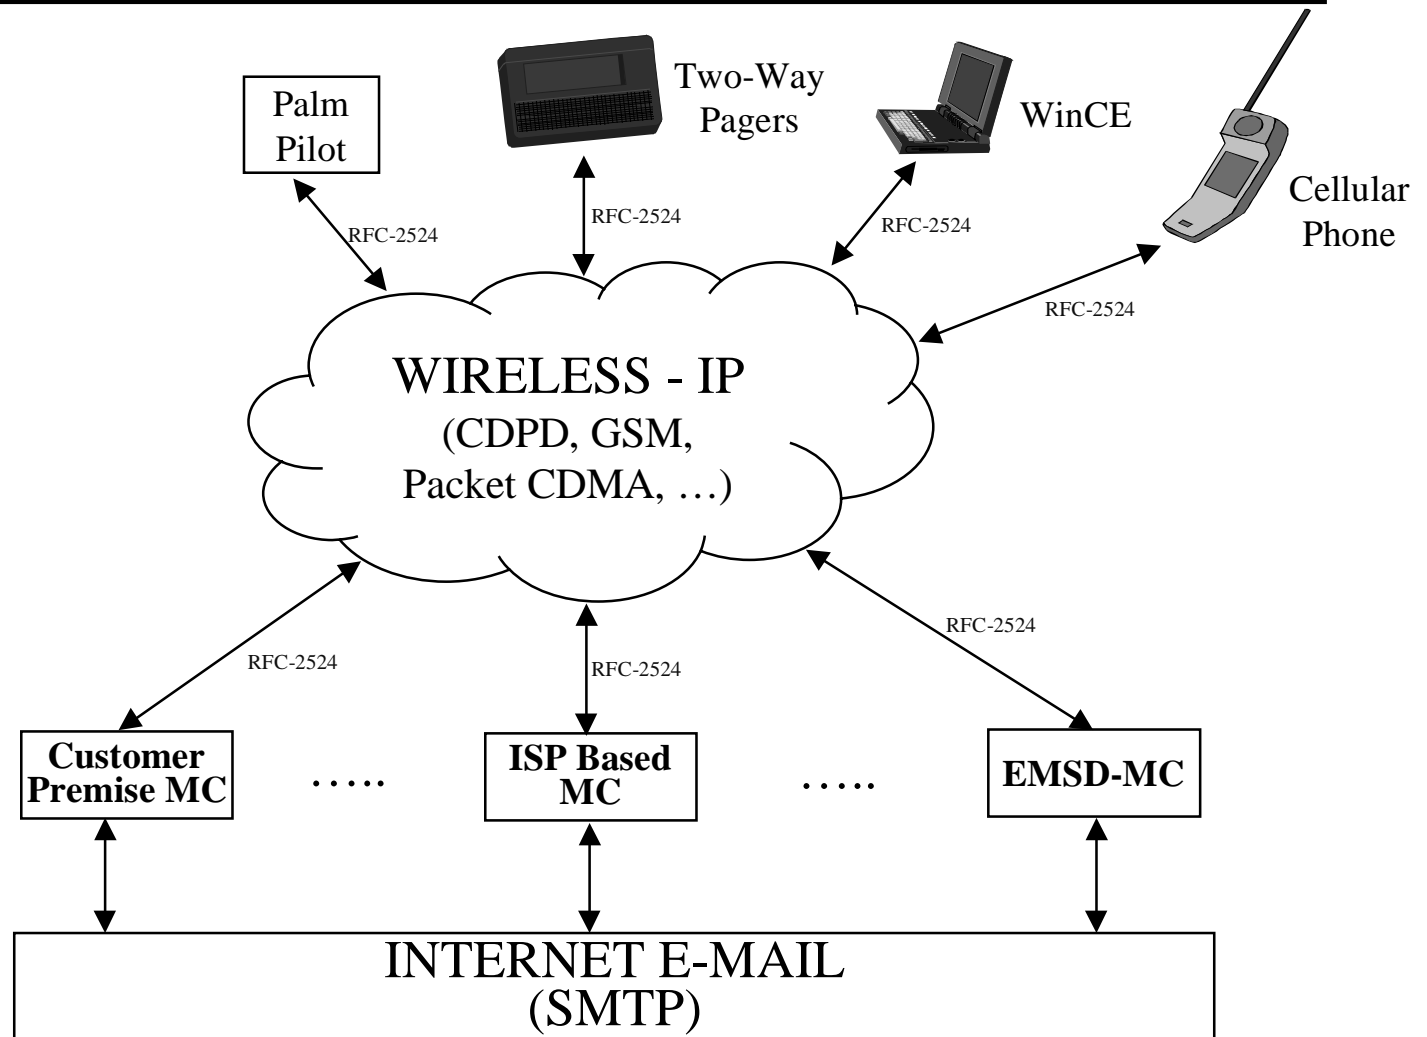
Palm Pilot

Two-Way Pagers

WinCE

Cellular Phone

RFC-2524

RFC-2524

RFC-2524

RFC-2524

WIRELESS - IP
(CDPD, GSM, Packet CDMA, …)

RFC-2524

RFC-2524

RFC-2524

Customer Premise MC

.....

ISP Based MC

.....

EMSD-MC

INTERNET E-MAIL
(SMTP)